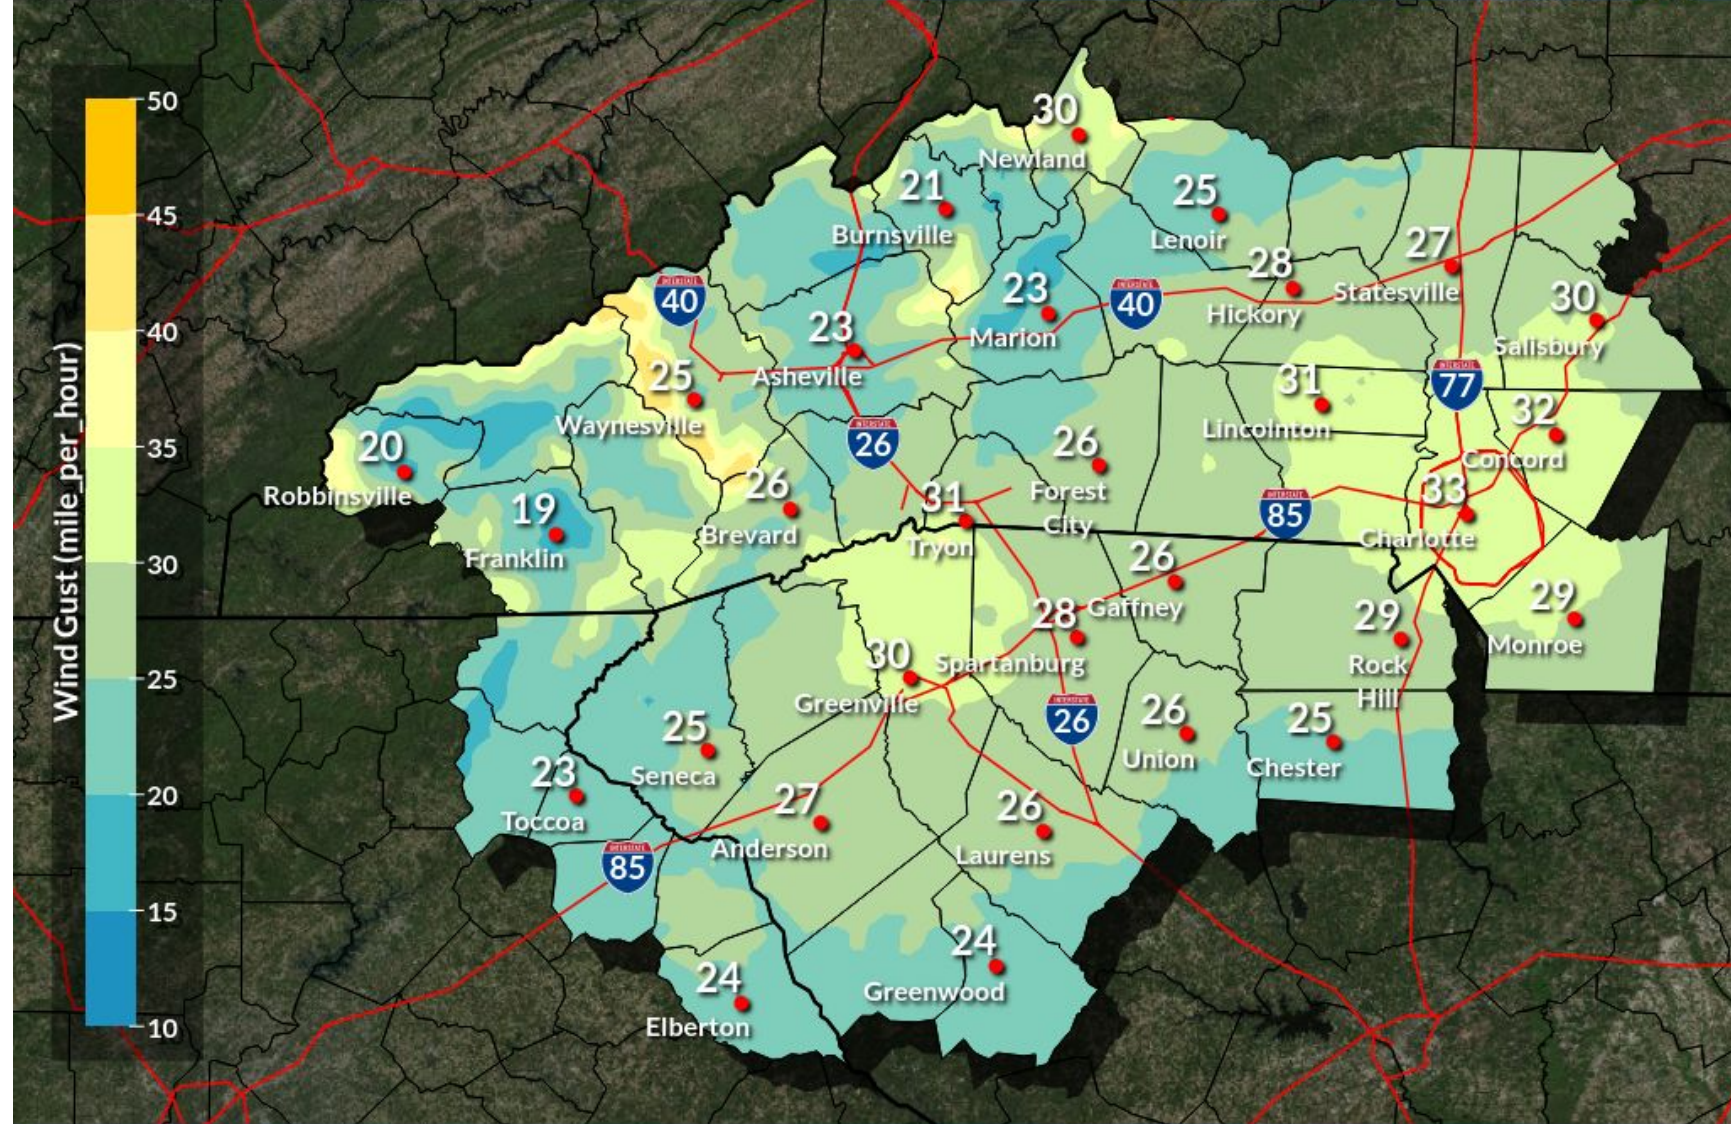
Wind Gust (mile_per_hour)
50
45
40
35
30
25
20
15
10

30
Newland
21
Burnsville
25
Lenoir
27
Statesville
28
Hickory
30
Salisbury
23
Marion
40
40
23
Asheville
25
Waynesville
31
Lincolnton
77
32
Concord
20
Robbinsville
26
26
Forest City
26
Brevard
19
Franklin
31
Tryon
85
33
Charlotte
26
Gaffney
28
29
Rock Hill
29
Monroe
30
Spartanburg
Greenville
26
26
Union
25
Chester
25
Seneca
23
Toccoa
27
Anderson
26
Laurens
85
24
Greenwood
24
Elberton